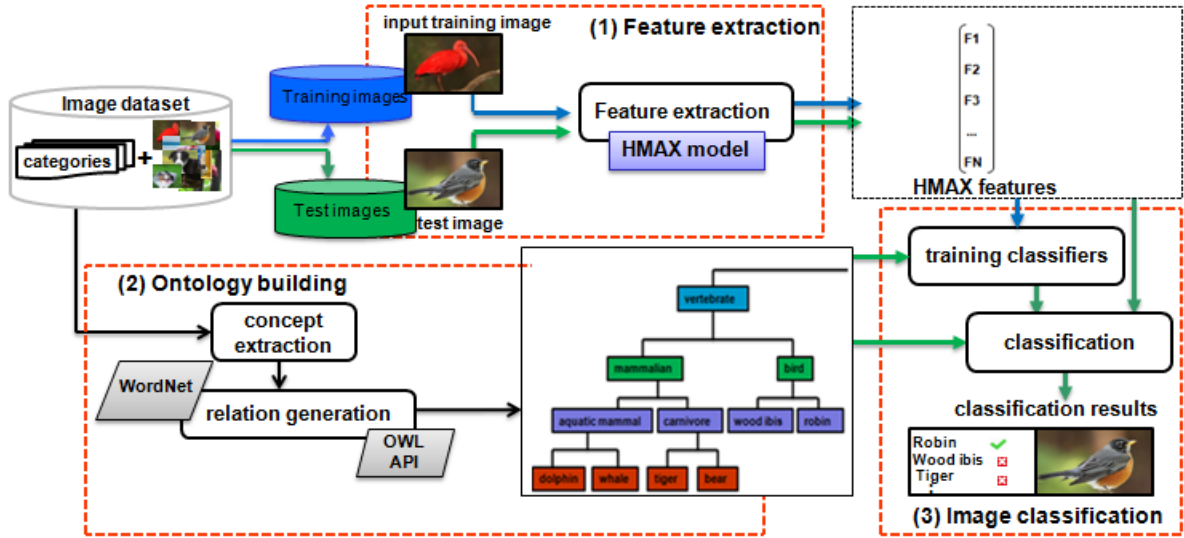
input training image

(1) Feature extraction

Image dataset

categories +

Training images

Feature extraction

HMAX model

Test images

test image

F1
F2
F3
...
FN

HMAX features

(2) Ontology building

concept extraction

WordNet

relation generation

OWL API

vertebrate

mammalian

bird

aquatic mammal

carnivore

wood ibis

robin

dolphin

whale

tiger

bear

training classifiers

classification

classification results

Robin
Wood ibis
Tiger

(3) Image classification